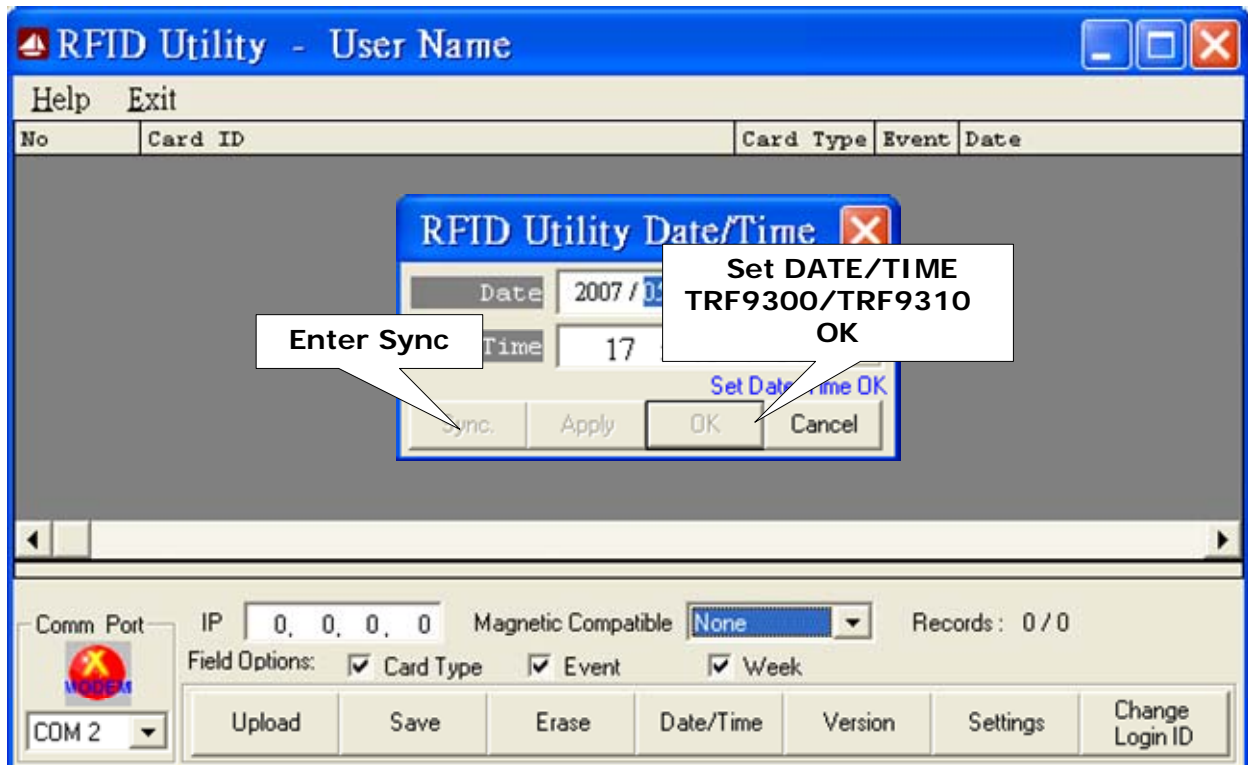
RFID Utility - User Name

Help Exit

| No | Card ID | Card Type | Event | Date |
|---|---|---|---|---|

RFID Utility Date/Time

Date 2007 / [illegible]

Time 17

Set DATE/TIME TRF9300/TRF9310 OK

Enter Sync

Set Date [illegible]ime OK

Sync. Apply OK Cancel

Comm Port

MODEM

COM 2

IP 0. 0. 0. 0

Magnetic Compatible None

Records : 0 / 0

Field Options: Card Type Event Week

Upload Save Erase Date/Time Version Settings Change Login ID